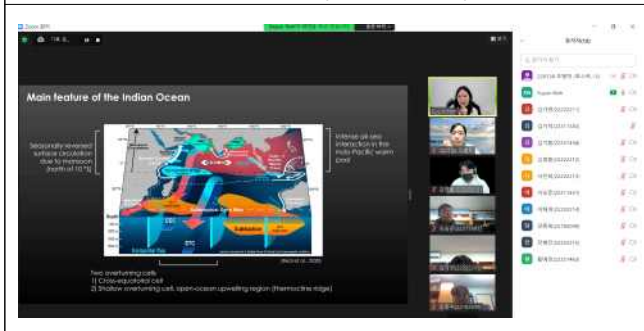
Zoom 회의

Main feature of the Indian Ocean

Seasonally reversed surface circulation due to monsoon (north of 10 °S)

Intense air-sea interaction in the Indo-Pacific warm pool

Two overturning cells
1) Cross-equatorial cell
2) Shallow overturning cell, open-ocean upwelling region (thermocline ridge)

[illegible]